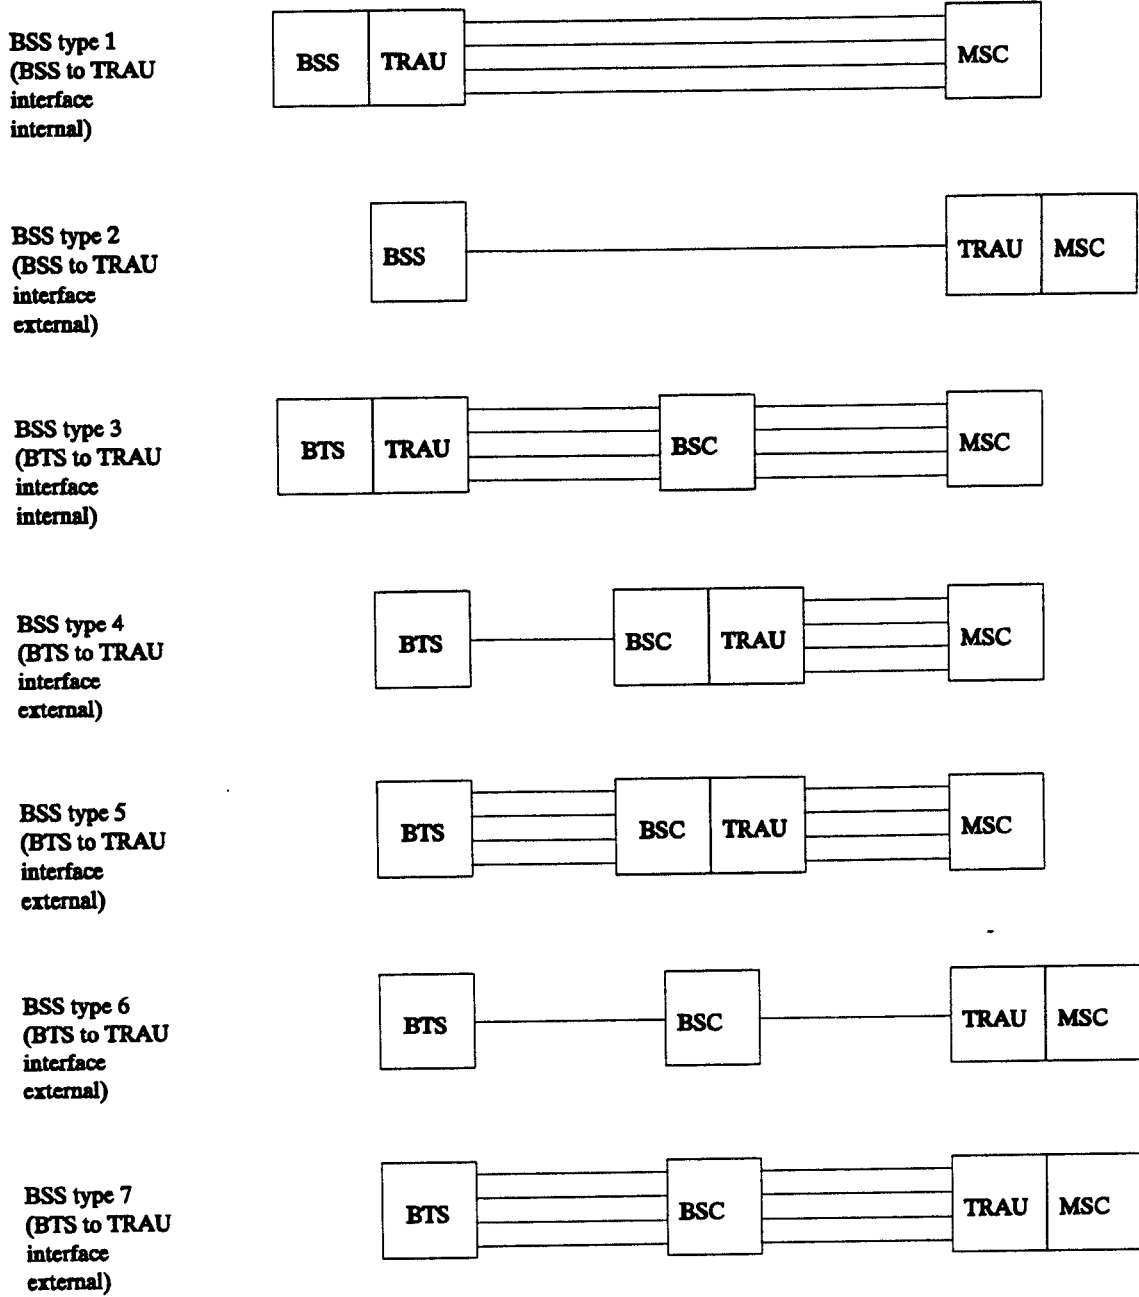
BSS type 1 (BSS to TRAU interface internal)

BSS | TRAU | MSC

BSS type 2 (BSS to TRAU interface external)

BSS | TRAU | MSC

BSS type 3 (BTS to TRAU interface internal)

BTS | TRAU | BSC | MSC

BSS type 4 (BTS to TRAU interface external)

BTS | BSC | TRAU | MSC

BSS type 5 (BTS to TRAU interface external)

BTS | BSC | TRAU | MSC

BSS type 6 (BTS to TRAU interface external)

BTS | BSC | TRAU | MSC

BSS type 7 (BTS to TRAU interface external)

BTS | BSC | TRAU | MSC